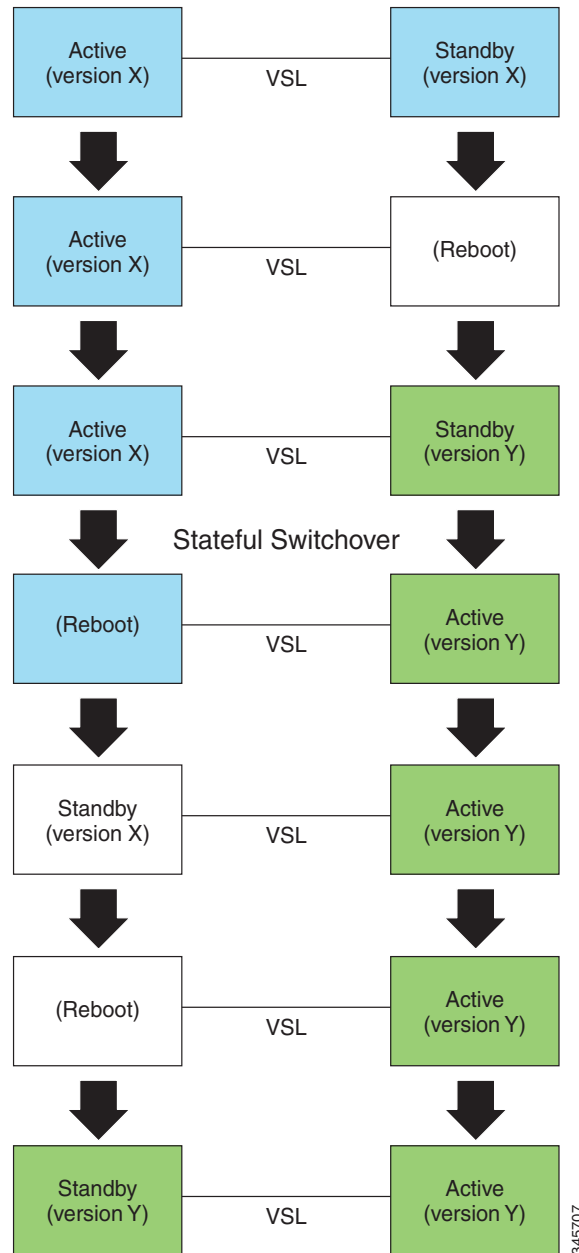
Active (version X)

VSL

Standby (version X)

Active (version X)

VSL

(Reboot)

Active (version X)

VSL

Standby (version Y)

Stateful Switchover

(Reboot)

VSL

Active (version Y)

Standby (version X)

VSL

Active (version Y)

(Reboot)

VSL

Active (version Y)

Standby (version Y)

VSL

Active (version Y)

345707